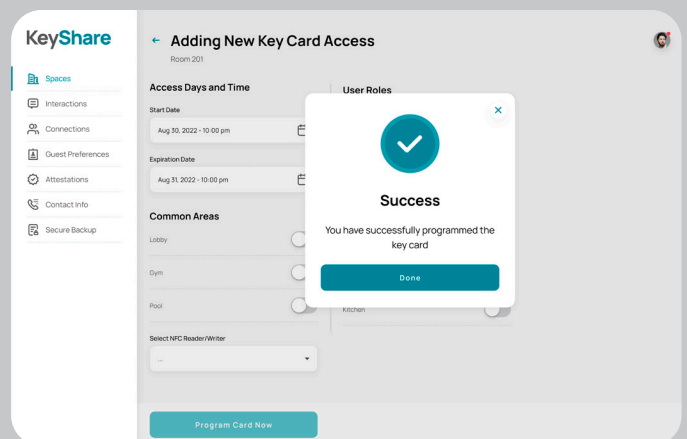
KeyShare

Spaces
Interactions
Connections
Guest Preferences
Attestations
Contact Info
Secure Backup

← Adding New Key Card Access
Room 201

Access Days and Time
Start Date
Aug 30, 2022 - 10:00 pm
Expiration Date
Aug 31, 2022 - 10:00 pm

Common Areas
Lobby
Gym
Pool

Select NFC Reader/Writer
...

User Roles

Kitchen

×
Success
You have successfully programmed the key card
Done

Program Card Now